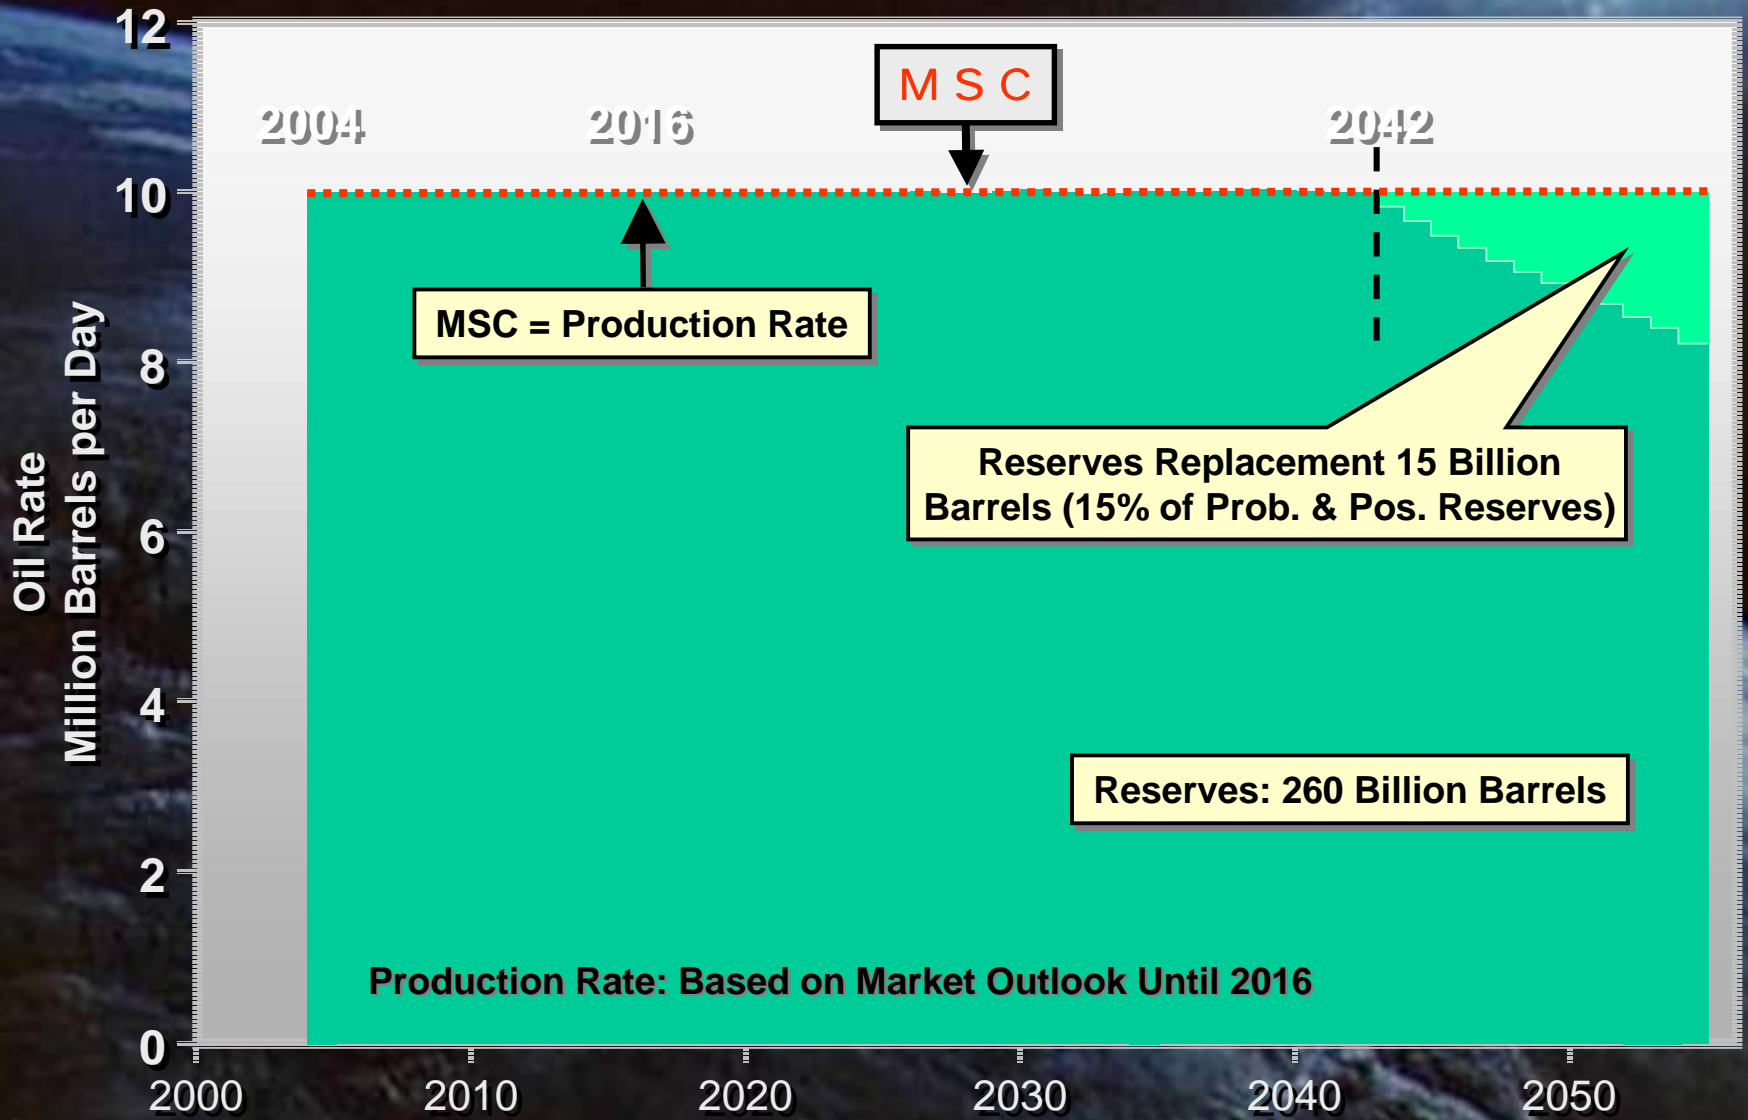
M S C

2004

2016

2042

MSC = Production Rate

Reserves Replacement 15 Billion Barrels (15% of Prob. & Pos. Reserves)

Reserves: 260 Billion Barrels

Production Rate: Based on Market Outlook Until 2016

Oil Rate
Million Barrels per Day

12
10
8
6
4
2
0

2000
2010
2020
2030
2040
2050